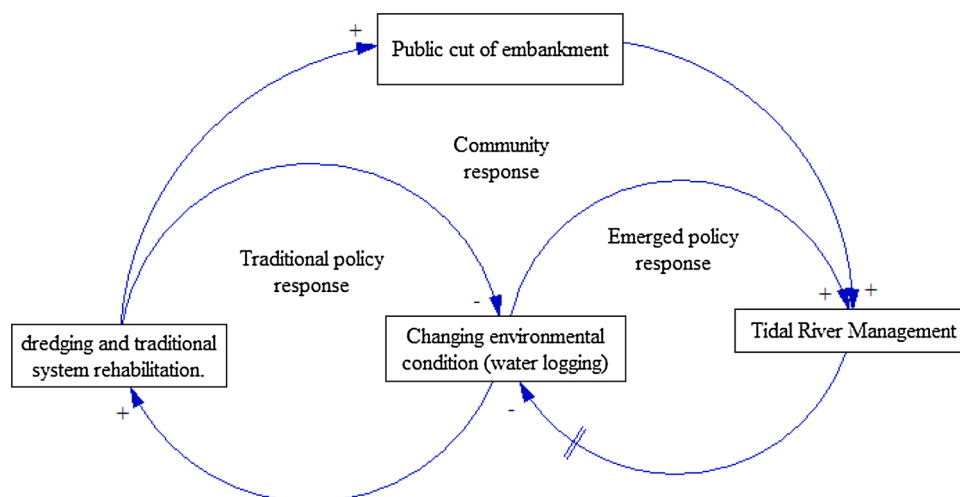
+

Public cut of embankment

Community response

Traditional policy response

Emerged policy response

+ +

-

dredging and traditional system rehabilitation.

Changing environmental condition (water logging)

Tidal River Management

+

-